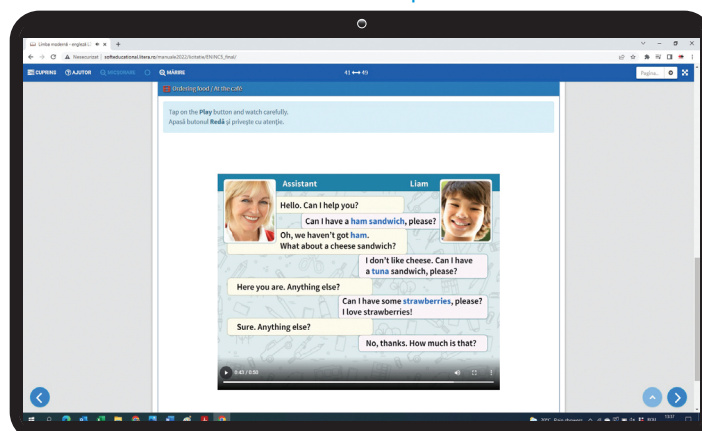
Limba modernă - engleză L... ✕ +

Nesecurizat | softeducational.litera.ro/manuale2022/lotoate/ENINCII_final/

CUPRINS ⓘ AJUTOR CUVINTE MĂRIRE 43 ⟷ 45 Pagina...

Ordering food (At the café)

Tap on the Play button and watch carefully.
Apasă butonul Redă și privește cu atenție.

Assistant Liam

Hello. Can I help you?

Can I have a ham sandwich, please?

Oh, we haven't got ham. What about a cheese sandwich?

I don't like cheese. Can I have a tuna sandwich, please?

Here you are. Anything else?

Can I have some strawberries, please? I love strawberries!

Sure. Anything else?

No, thanks. How much is that?

0:43 / 0:50

Rain showers ROU 13:57